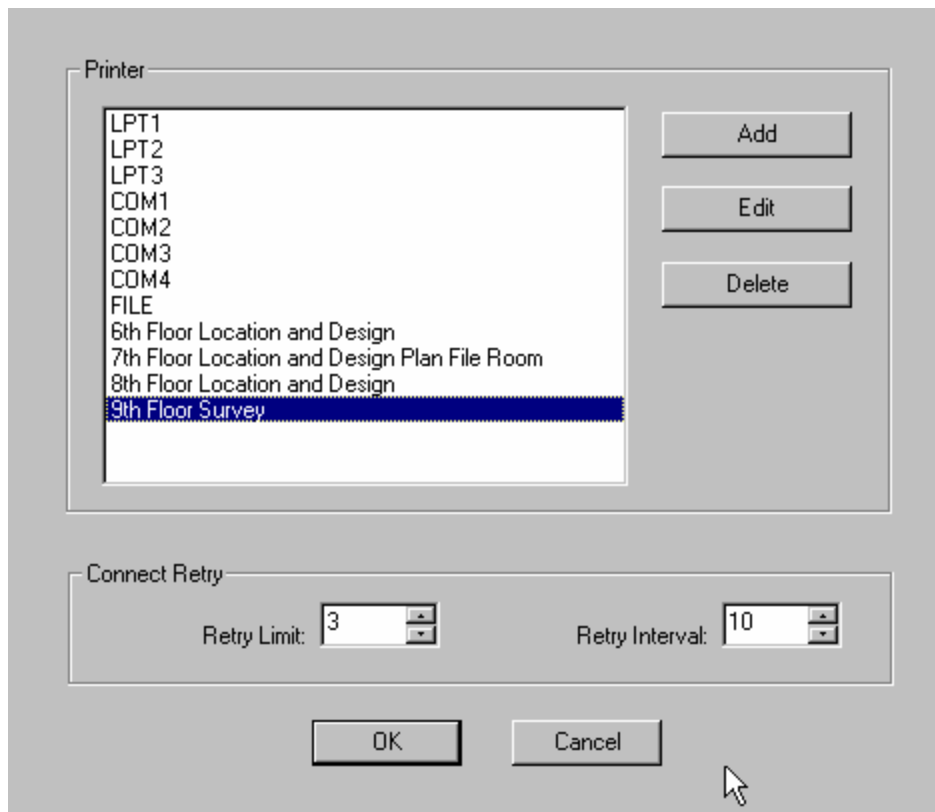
Printer

LPT1
LPT2
LPT3
COM1
COM2
COM3
COM4
FILE
6th Floor Location and Design
7th Floor Location and Design Plan File Room
8th Floor Location and Design
9th Floor Survey

Add

Edit

Delete

Connect Retry

Retry Limit: 3

Retry Interval: 10

OK

Cancel